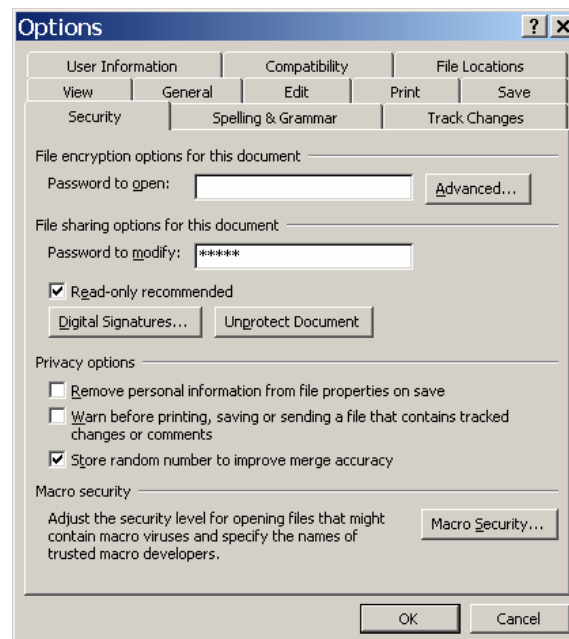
Options

?

X

User Information

Compatibility

File Locations

View

General

Edit

Print

Save

Security

Spelling & Grammar

Track Changes

File encryption options for this document

Password to open:

Advanced...

File sharing options for this document

Password to modify: *****

Read-only recommended

Digital Signatures...

Unprotect Document

Privacy options

Remove personal information from file properties on save

Warn before printing, saving or sending a file that contains tracked changes or comments

Store random number to improve merge accuracy

Macro security

Adjust the security level for opening files that might contain macro viruses and specify the names of trusted macro developers.

Macro Security...

OK

Cancel